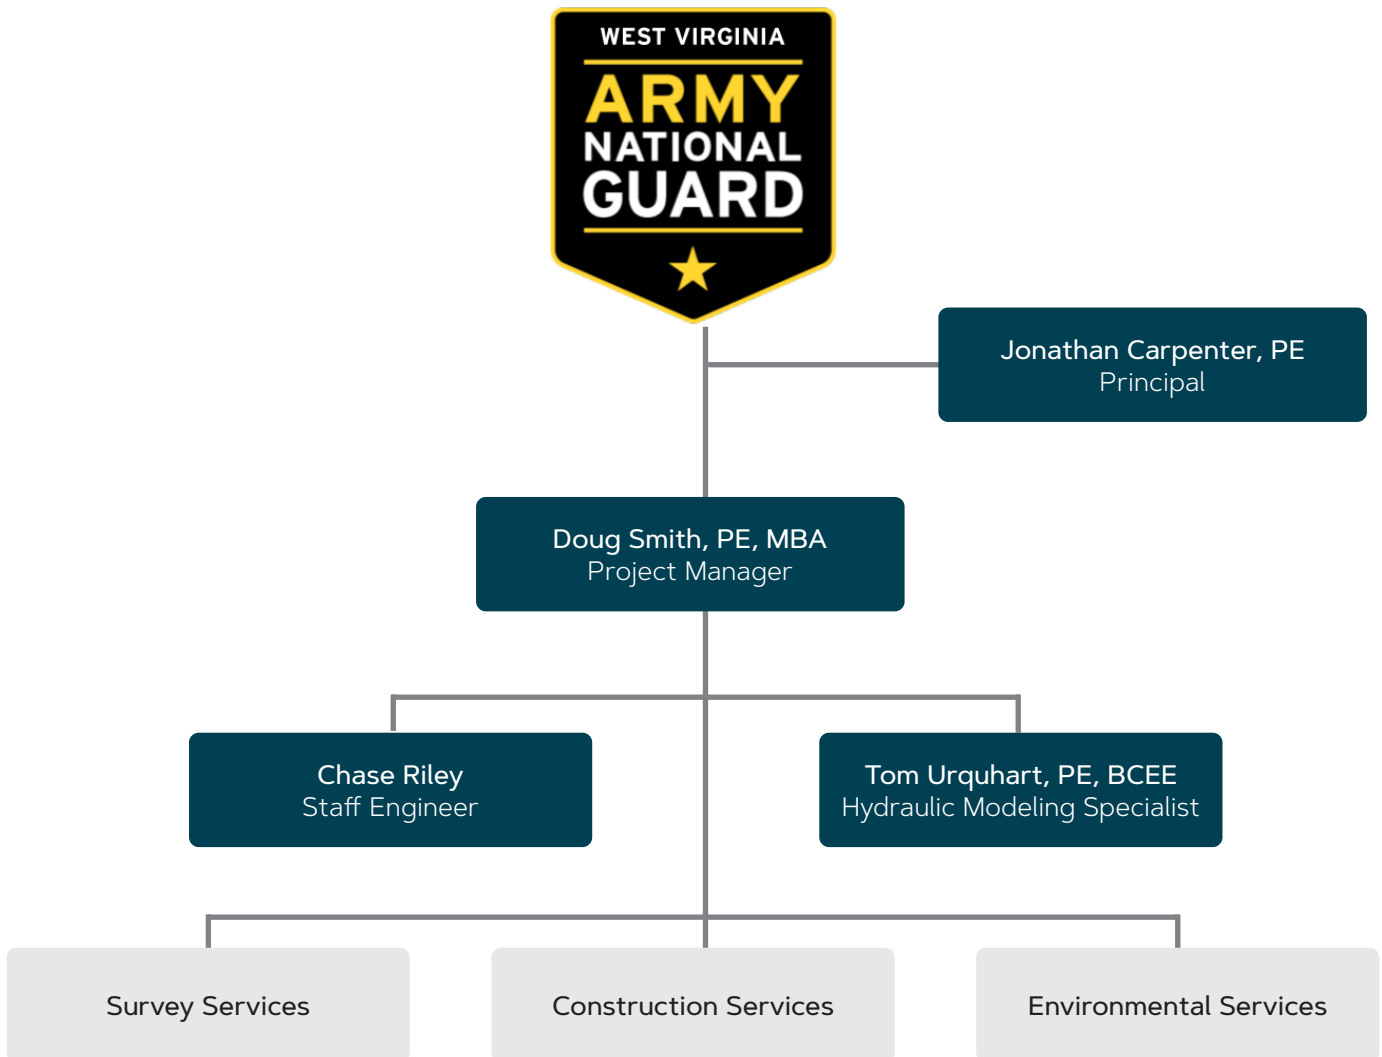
WEST VIRGINIA
ARMY
NATIONAL
GUARD

Jonathan Carpenter, PE
Principal

Doug Smith, PE, MBA
Project Manager

Chase Riley
Staff Engineer

Tom Urquhart, PE, BCEE
Hydraulic Modeling Specialist

Survey Services

Construction Services

Environmental Services